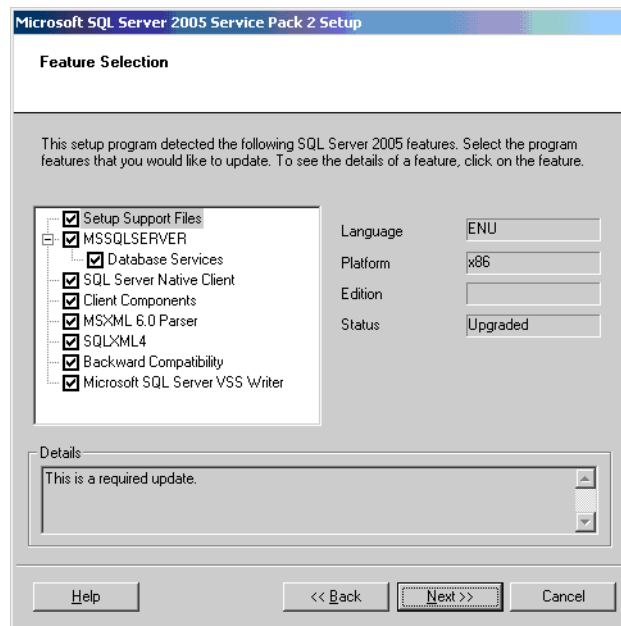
Microsoft SQL Server 2005 Service Pack 2 Setup

Feature Selection

This setup program detected the following SQL Server 2005 features. Select the program features that you would like to update. To see the details of a feature, click on the feature.

Setup Support Files
MSSQLSERVER
Database Services
SQL Server Native Client
Client Components
MSXML 6.0 Parser
SQLXML4
Backward Compatibility
Microsoft SQL Server VSS Writer

Language ENU
Platform x86
Edition
Status Upgraded

Details
This is a required update.

Help
<< Back
Next >>
Cancel